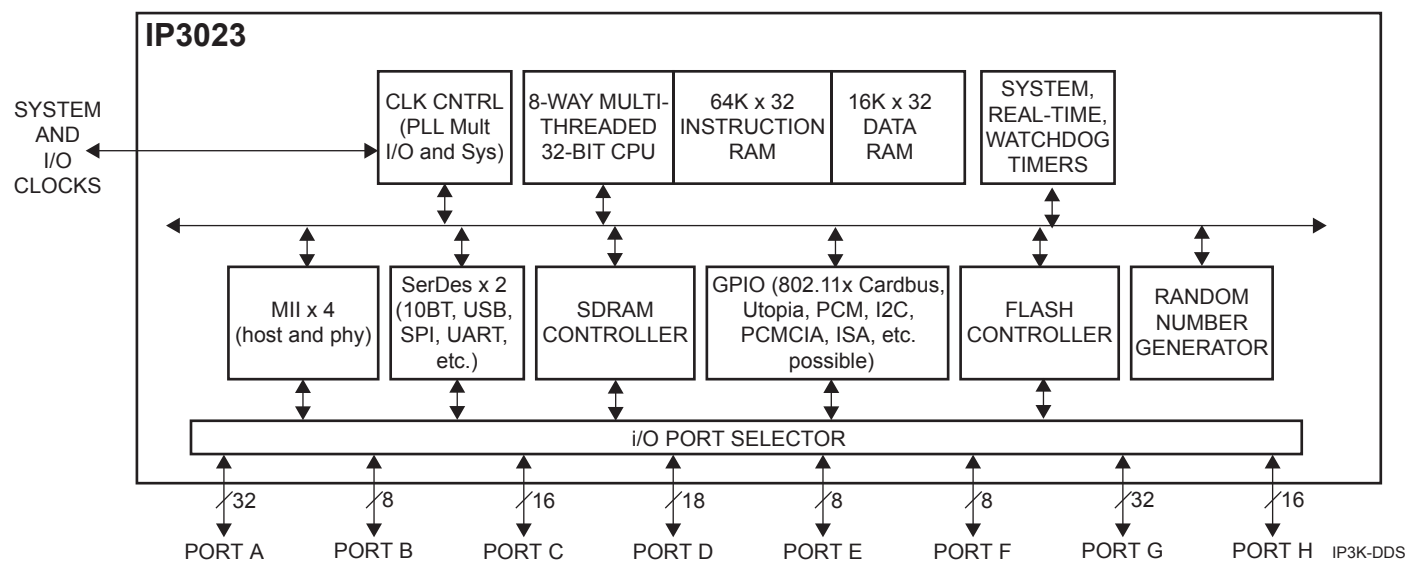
IP3023

SYSTEM AND I/O CLOCKS

CLK CNTRL (PLL Mult I/O and Sys)

8-WAY MULTI-THREADED 32-BIT CPU

64K x 32 INSTRUCTION RAM

16K x 32 DATA RAM

SYSTEM, REAL-TIME, WATCHDOG TIMERS

MII x 4 (host and phy)

SerDes x 2 (10BT, USB, SPI, UART, etc.)

SDRAM CONTROLLER

GPIO (802.11x Cardbus, Utopia, PCM, I2C, PCMCIA, ISA, etc. possible)

FLASH CONTROLLER

RANDOM NUMBER GENERATOR

i/O PORT SELECTOR

32 PORT A

8 PORT B

16 PORT C

18 PORT D

8 PORT E

8 PORT F

32 PORT G

16 PORT H

IP3K-DDS